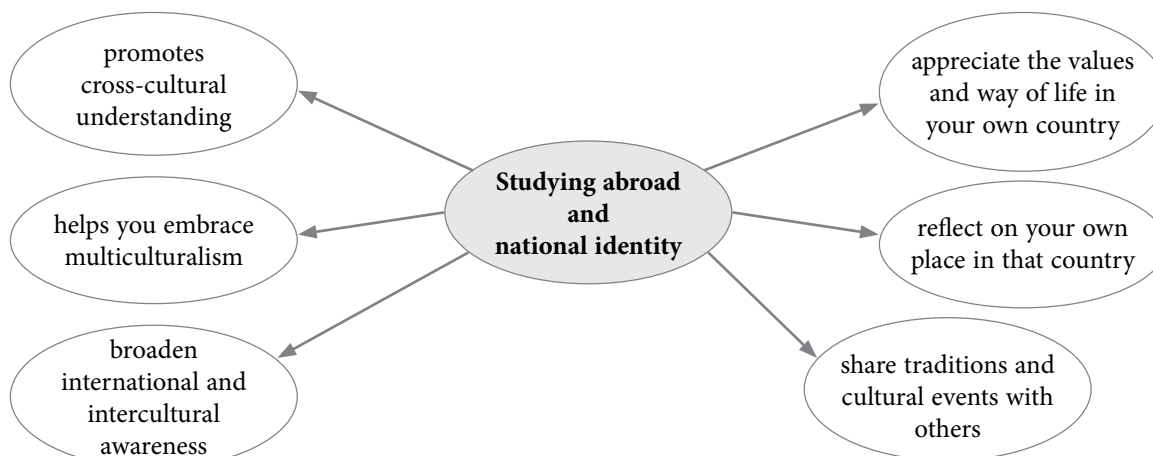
Studying abroad and national identity

promotes cross-cultural understanding

helps you embrace multiculturalism

broaden international and intercultural awareness

appreciate the values and way of life in your own country

reflect on your own place in that country

share traditions and cultural events with others